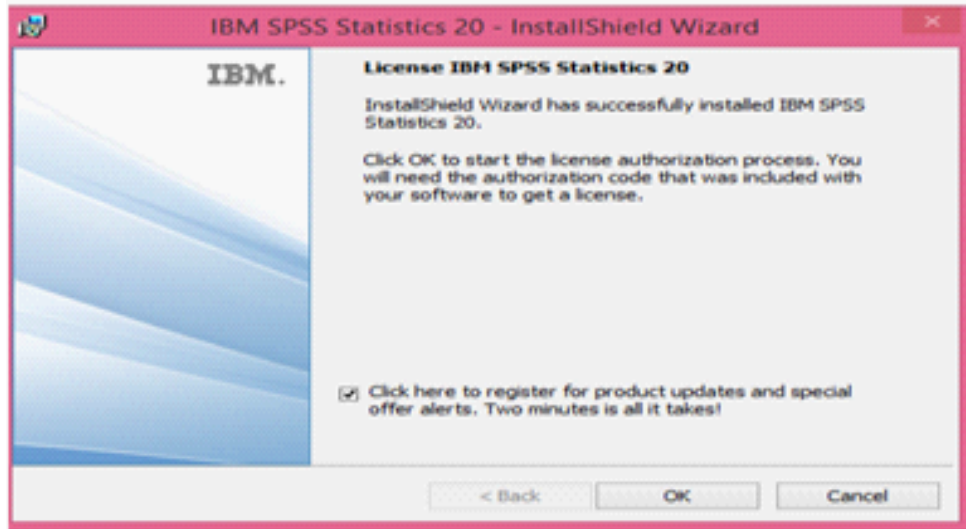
IBM SPSS Statistics 20 - InstallShield Wizard

IBM.

License IBM SPSS Statistics 20

InstallShield Wizard has successfully installed IBM SPSS Statistics 20.

Click OK to start the license authorization process. You will need the authorization code that was included with your software to get a license.

Click here to register for product updates and special offer alerts. Two minutes is all it takes!

< Back

OK

Cancel